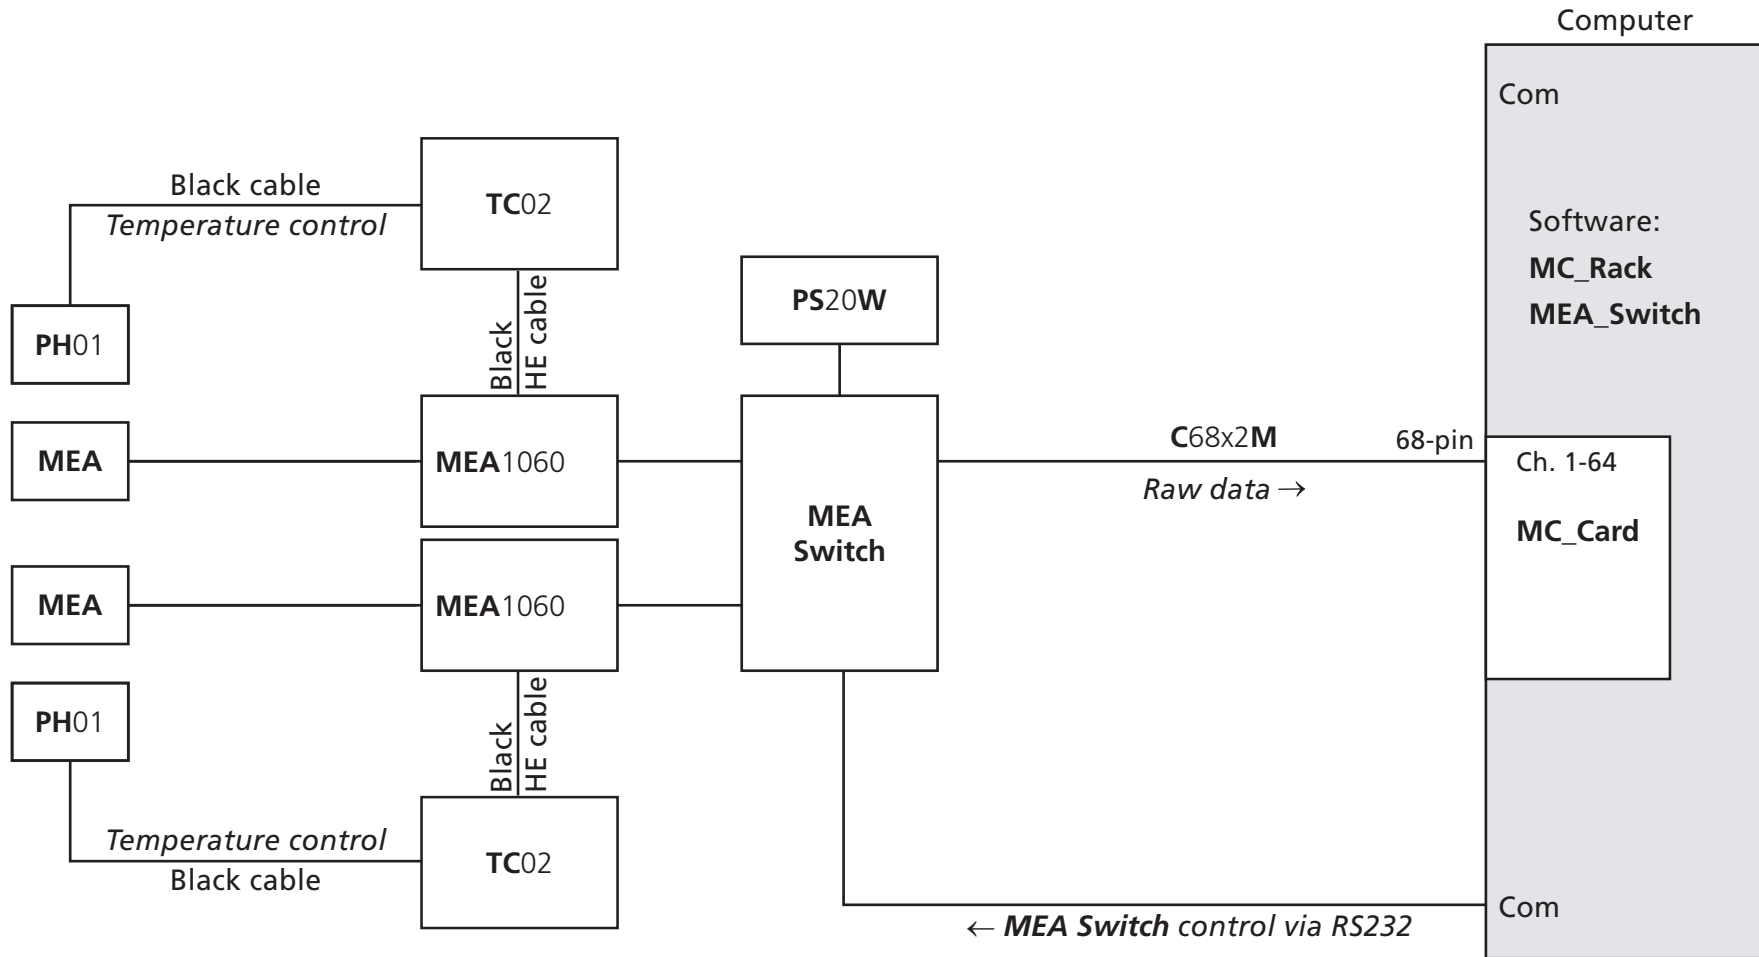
Computer

Com

Black cable
Temperature control

TC02

Software:
MC_Rack
MEA_Switch

PS20W

PH01

Black HE cable

MEA

MEA1060

MEA Switch

C68x2M
Raw data →

68-pin

Ch. 1-64
MC_Card

MEA

MEA1060

PH01

Black HE cable

Temperature control
Black cable

TC02

← MEA Switch control via RS232

Com